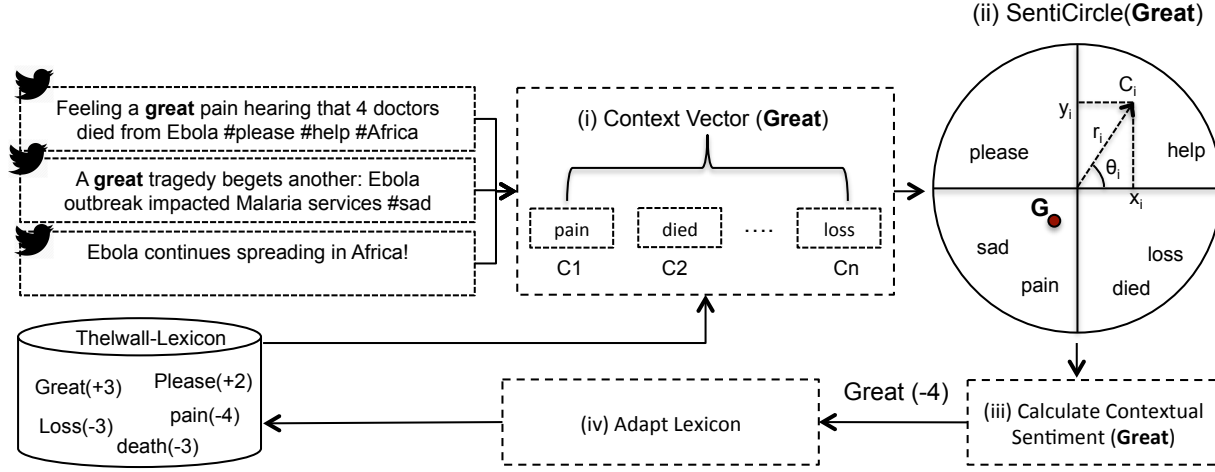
(ii) SentiCircle(**Great**)

Feeling a **great** pain hearing that 4 doctors died from Ebola #please #help #Africa

A **great** tragedy begets another: Ebola outbreak impacted Malaria services #sad

Ebola continues spreading in Africa!

(i) Context Vector (**Great**)

pain died .... loss

C1 C2 Cn

$C_i$
$y_i$
$r_i$
$\theta_i$
$x_i$

please
help
G
sad
loss
pain
died

Thelwall-Lexicon

Great(+3) Please(+2)
Loss(-3) pain(-4)
death(-3)

(iv) Adapt Lexicon

Great (-4)

(iii) Calculate Contextual Sentiment (**Great**)